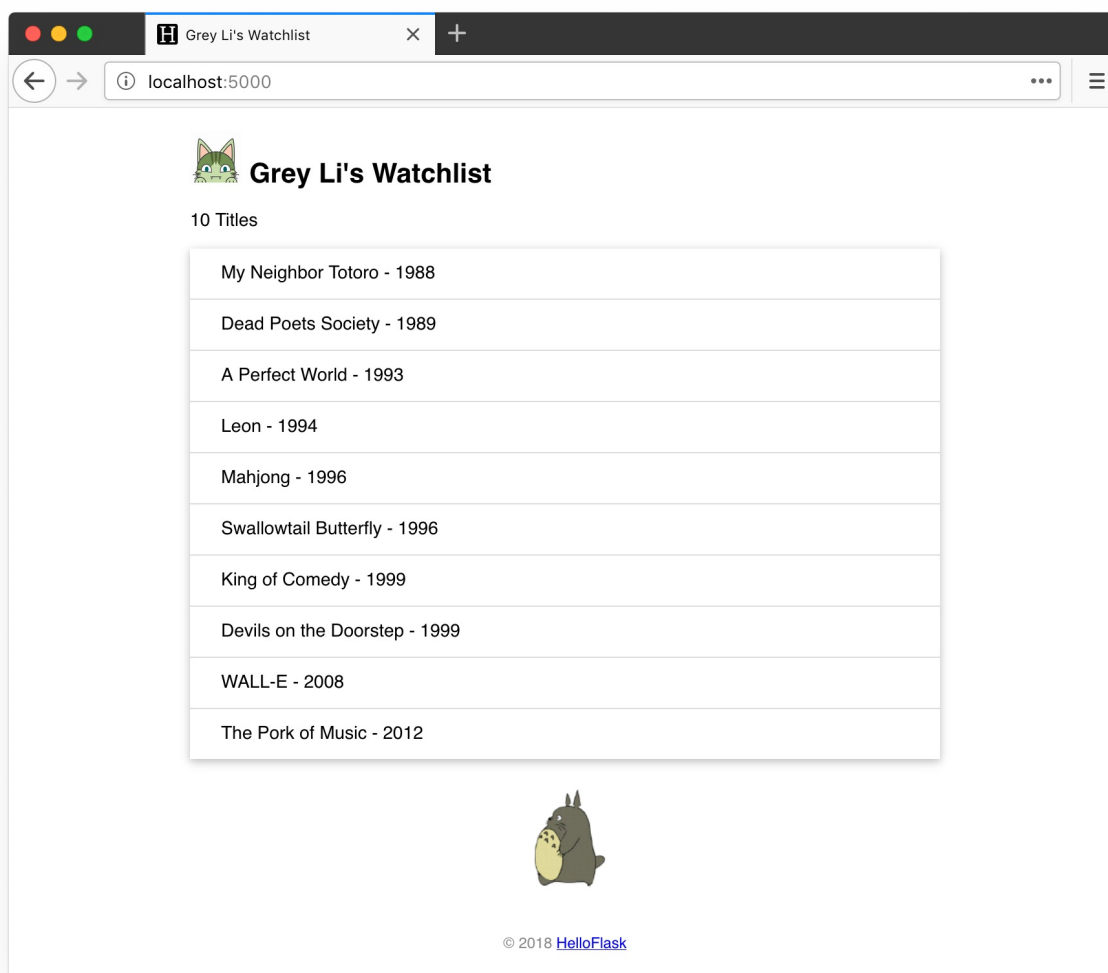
H Grey Li's Watchlist ×

localhost:5000

Grey Li's Watchlist

10 Titles

My Neighbor Totoro - 1988

Dead Poets Society - 1989

A Perfect World - 1993

Leon - 1994

Mahjong - 1996

Swallowtail Butterfly - 1996

King of Comedy - 1999

Devils on the Doorstep - 1999

WALL-E - 2008

The Pork of Music - 2012

© 2018 HelloFlask